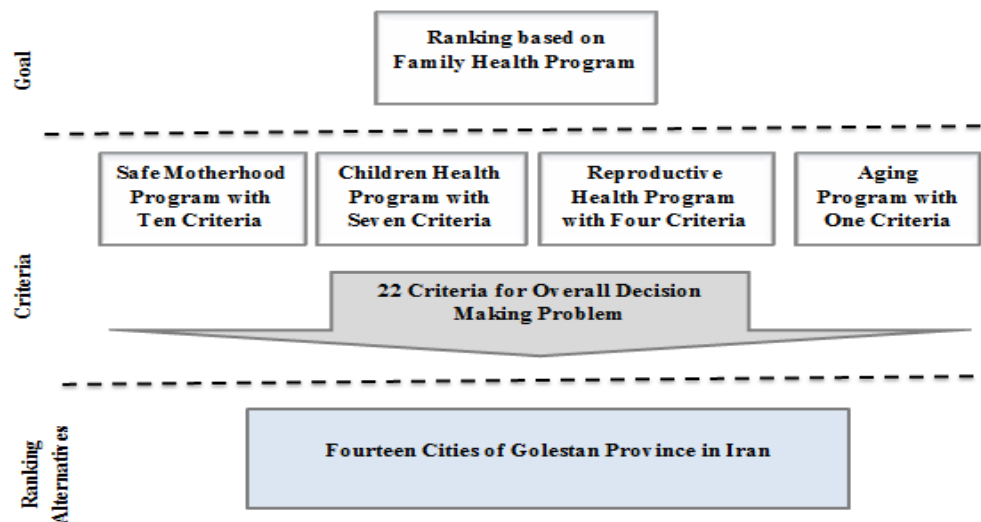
Goal

Ranking based on Family Health Program

Criteria

Safe Motherhood Program with Ten Criteria

Children Health Program with Seven Criteria

Reproductive Health Program with Four Criteria

Aging Program with One Criteria

22 Criteria for Overall Decision Making Problem

Ranking Alternatives

Fourteen Cities of Golestan Province in Iran